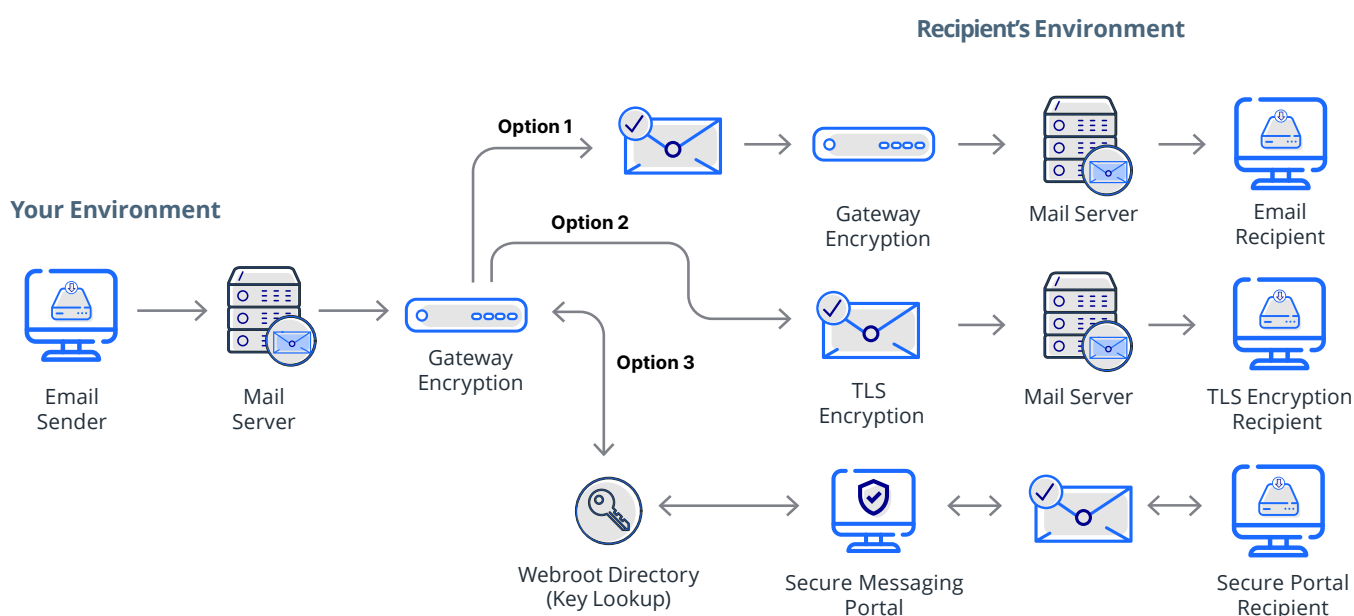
Recipient's Environment

Your Environment

Email Sender

Mail Server

Gateway Encryption

Option 1

Option 2

Option 3

Gateway Encryption

Mail Server

Email Recipient

TLS Encryption

Mail Server

TLS Encryption Recipient

Webroot Directory (Key Lookup)

Secure Messaging Portal

Secure Portal Recipient